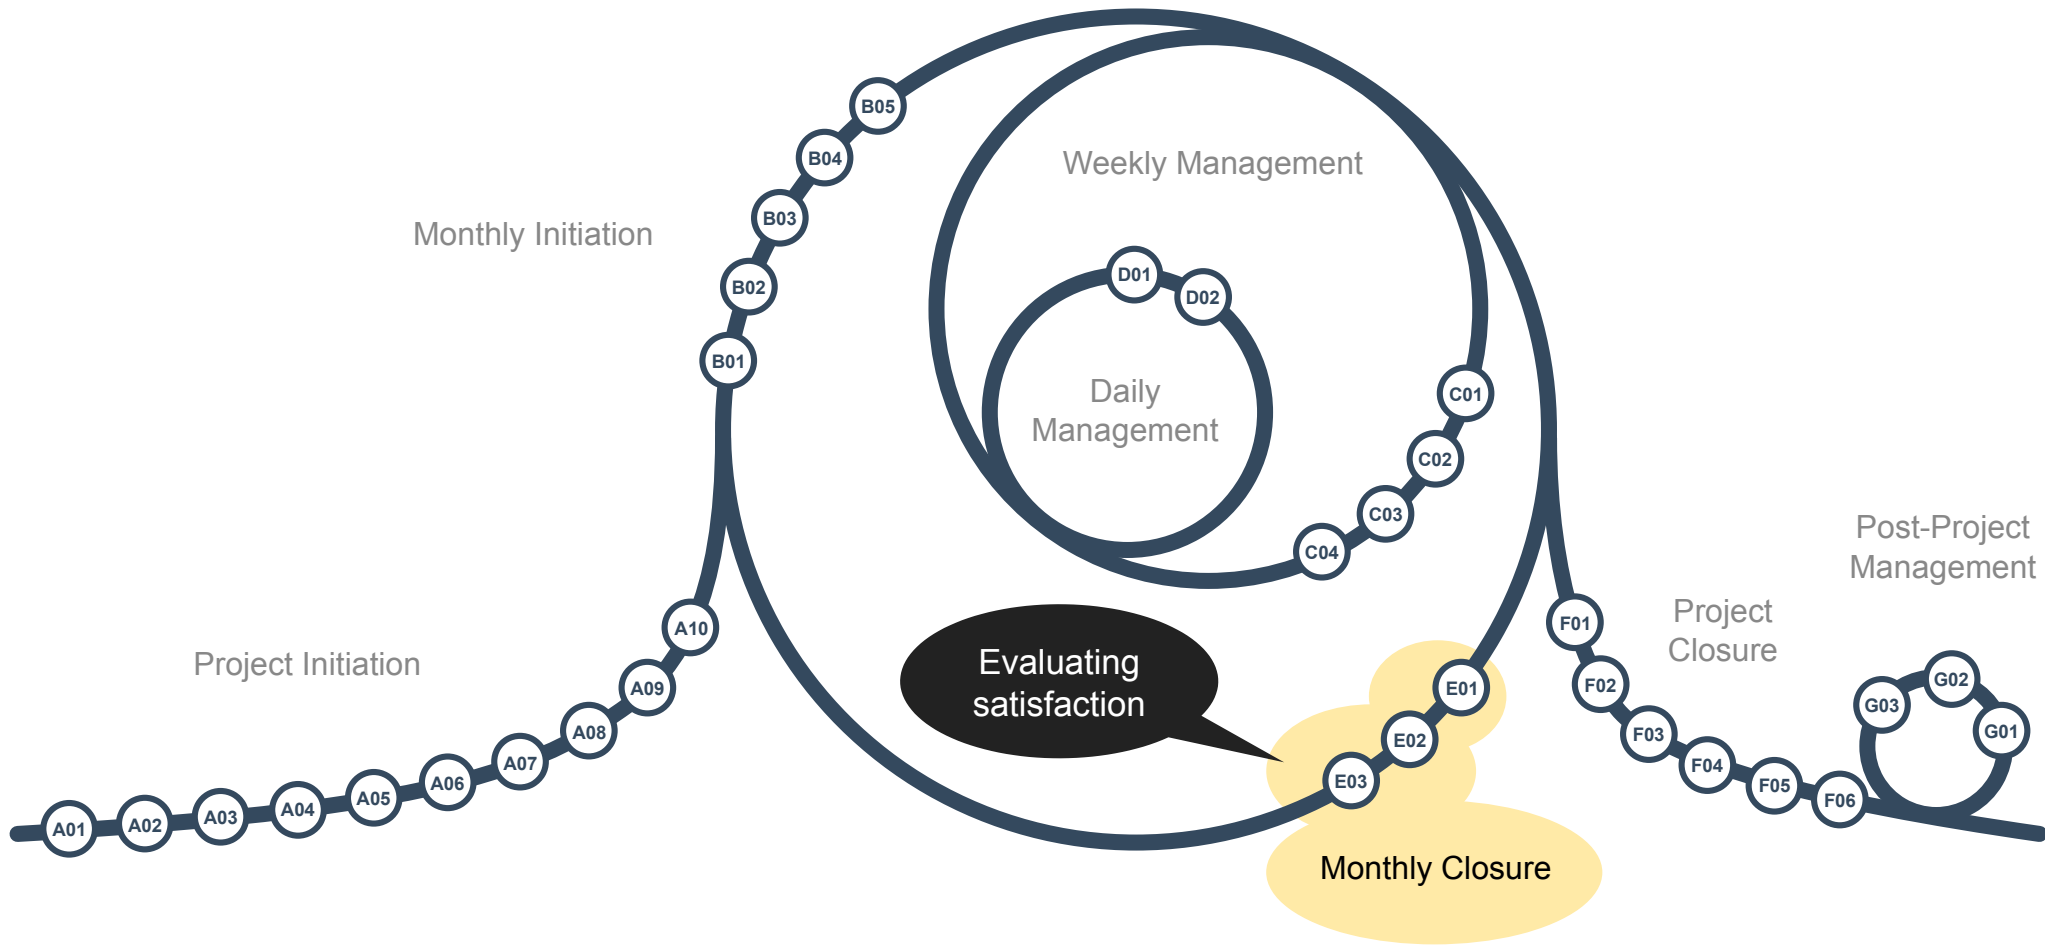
B05
B04
Monthly Initiation
B03
B02
B01
Weekly Management
D01
D02
Daily Management
C01
C02
C03
C04
Post-Project Management
Project Closure
F01
F02
F03
F04
F05
F06
G02
G03
G01
Project Initiation
A10
A09
A08
A07
A06
A05
A04
A03
A02
A01
Evaluating satisfaction
E01
E02
E03
Monthly Closure